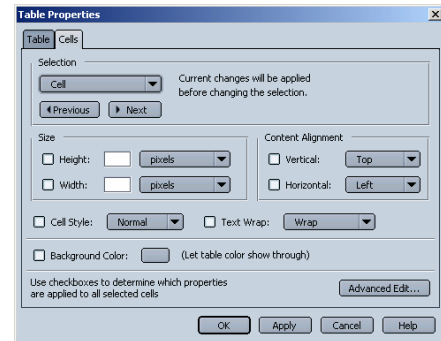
Table Properties
x

Table
Cells

Selection
Cell
Current changes will be applied before changing the selection.
Previous
Next

Size
Height:
pixels
Width:
pixels

Content Alignment
Vertical:
Top
Horizontal:
Left

Cell Style:
Normal
Text Wrap:
Wrap

Background Color:
(Let table color show through)

Use checkboxes to determine which properties are applied to all selected cells
Advanced Edit...

OK
Apply
Cancel
Help